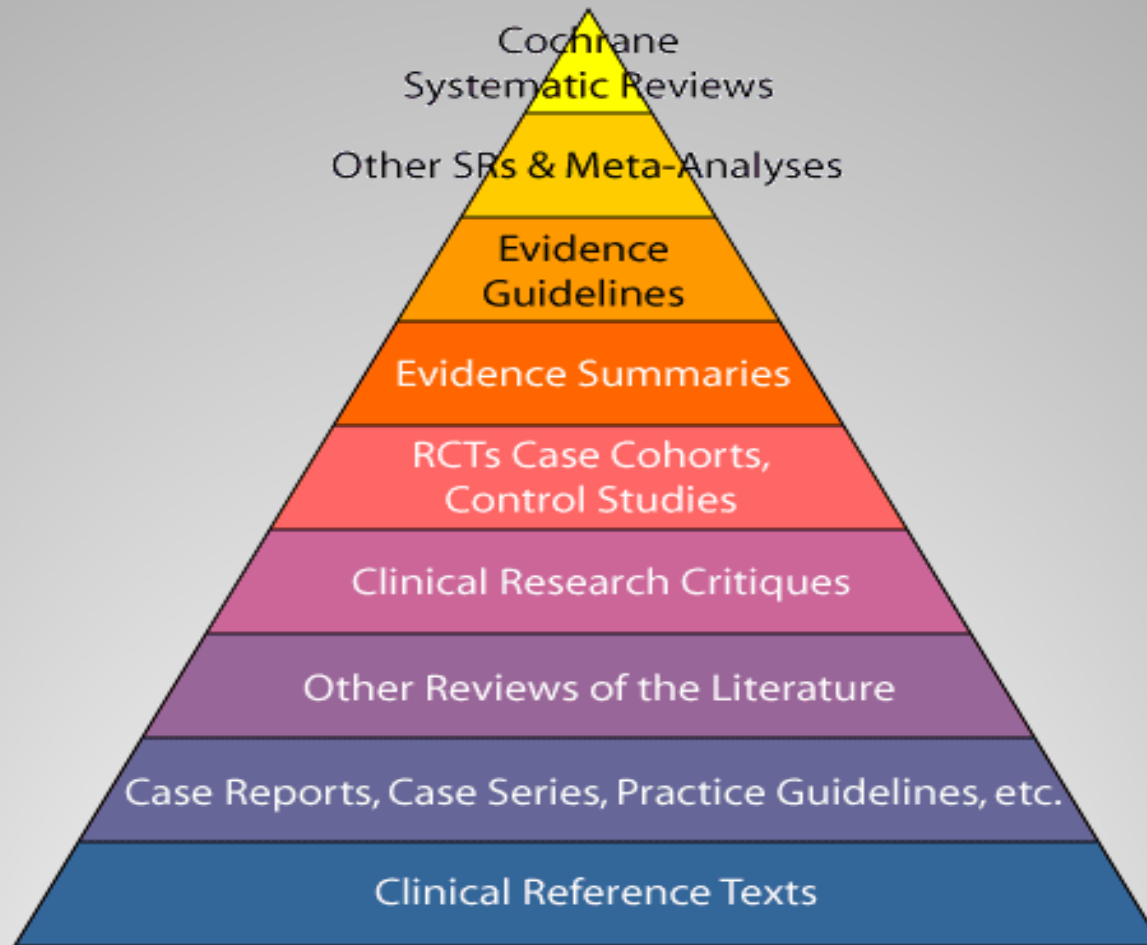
Cochrane Systematic Reviews

Other SRs & Meta-Analyses

Evidence Guidelines

Evidence Summaries

RCTs Case Cohorts, Control Studies

Clinical Research Critiques

Other Reviews of the Literature

Case Reports, Case Series, Practice Guidelines, etc.

Clinical Reference Texts